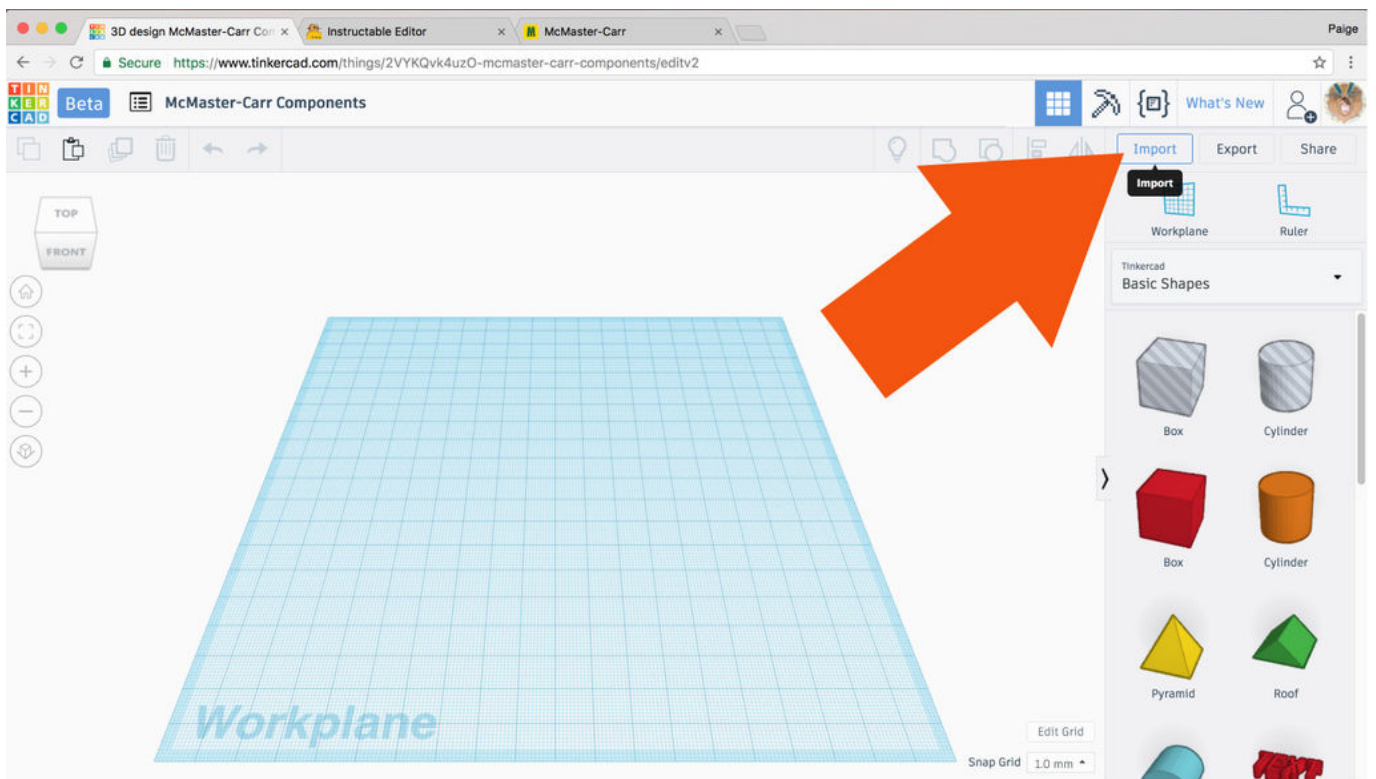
3D design McMaster-Carr Co ×
Instructable Editor ×
McMaster-Carr ×
Paige

Secure https://www.tinkercad.com/things/2VYKQvk4uzO-mcmaster-carr-components/editv2

TIN KER CAD Beta McMaster-Carr Components

What's New

Import Export Share

Import

Workplane Ruler

TOP
FRONT

Tinkercad
Basic Shapes

Box Cylinder

Box Cylinder

Pyramid Roof

Workplane

Edit Grid

Snap Grid 1.0 mm